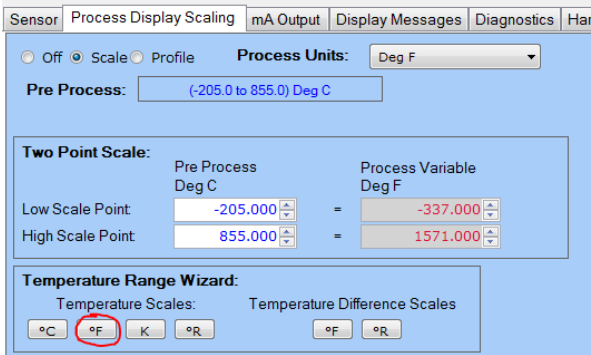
Sensor | Process Display Scaling | mA Output | Display Messages | Diagnostics | Har

Off  Scale  Profile   Process Units: Deg F

Pre Process: (-205.0 to 855.0) Deg C

Two Point Scale:

| | Pre Process Deg C | | Process Variable Deg F |
|---|---|---|---|
| Low Scale Point | -205.000 | = | -337.000 |
| High Scale Point | 855.000 | = | 1571.000 |

Temperature Range Wizard:

Temperature Scales:
°C  °F  K  °R

Temperature Difference Scales
°F  °R